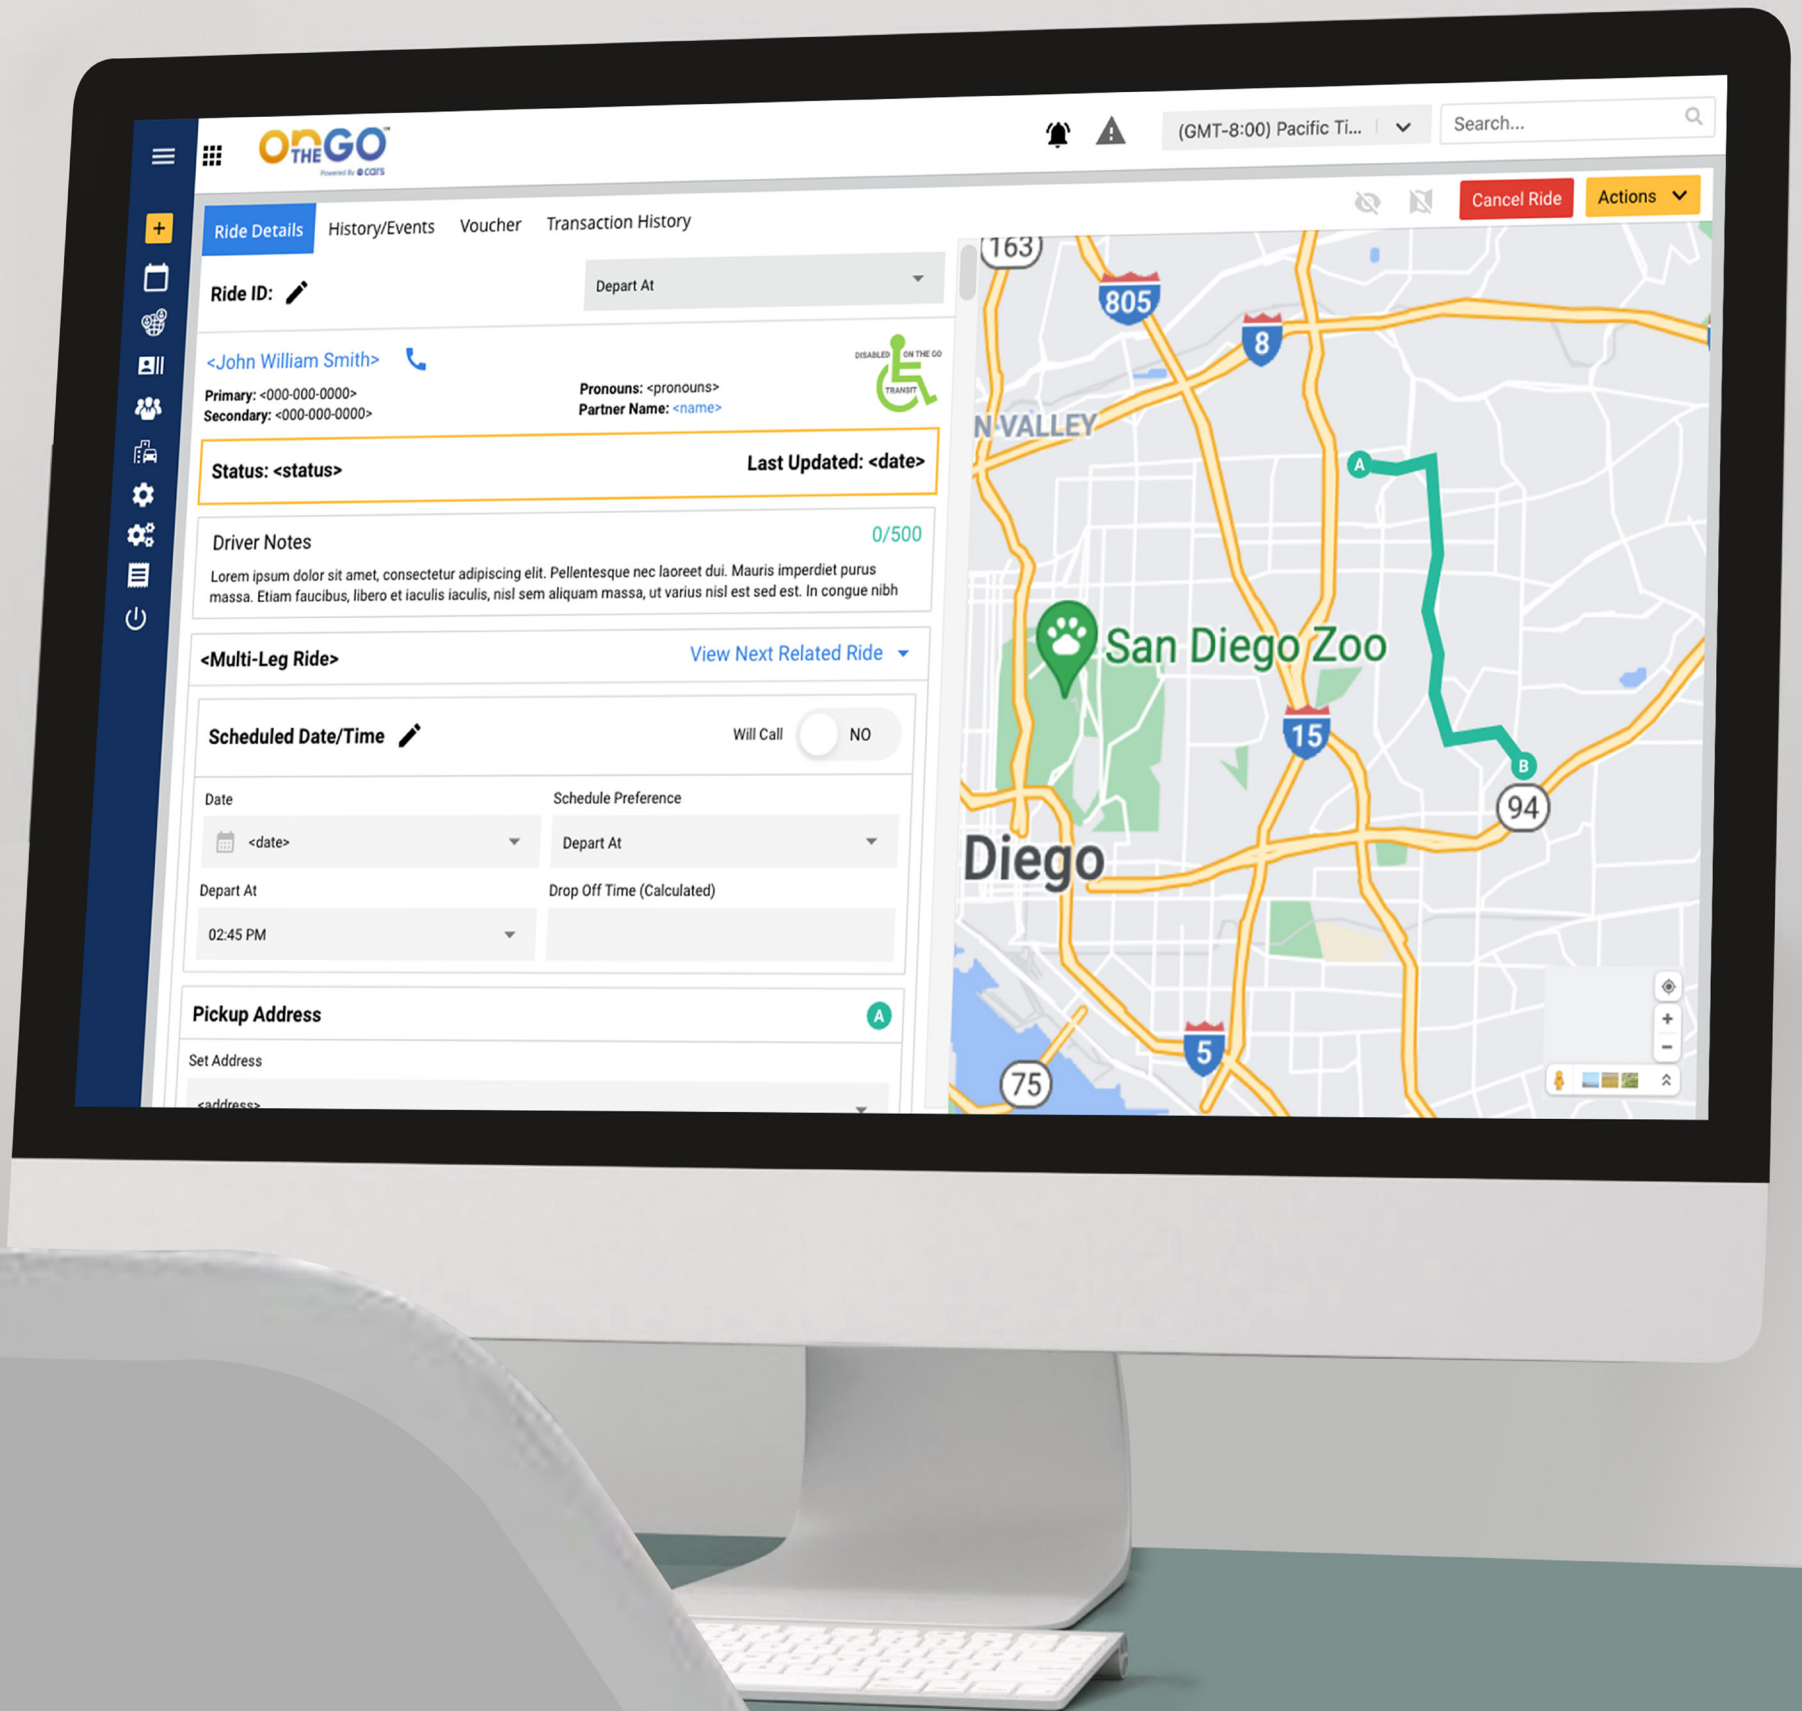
On THE GO
Powered by cars

(GMT-8:00) Pacific Ti...

Search...

Ride Details History/Events Voucher Transaction History

Cancel Ride Actions

Ride ID:

Depart At

<John William Smith>
Primary: <000-000-0000>
Secondary: <000-000-0000>

Pronouns: <pronouns>
Partner Name: <name>

DISABLED ON THE GO TRANSIT

Status: <status>
Last Updated: <date>

Driver Notes 0/500
Lorem ipsum dolor sit amet, consectetur adipiscing elit. Pellentesque nec laoreet dui. Mauris imperdiet purus massa. Etiam faucibus, libero et iaculis iaculis, nisl sem aliquam massa, ut varius nisl est sed est. In congue nibh

<Multi-Leg Ride>
View Next Related Ride

Scheduled Date/Time
Will Call NO

Date
<date>

Schedule Preference
Depart At

Depart At
02:45 PM

Drop Off Time (Calculated)

Pickup Address A
Set Address
<address>

163
805
8
N VALLEY
A
San Diego Zoo
15
B
94
Diego
5
75